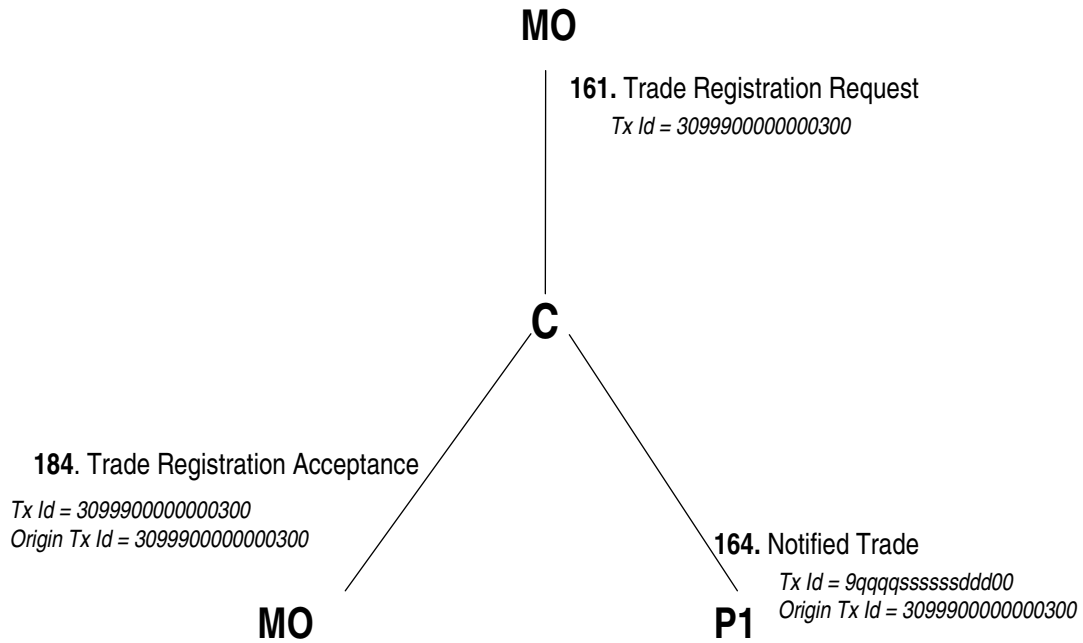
MO

161. Trade Registration Request
Tx Id = 3099900000000300

C

184. Trade Registration Acceptance

Tx Id = 3099900000000300
Origin Tx Id = 3099900000000300

164. Notified Trade

Tx Id = 9qqqqsssssddd00
Origin Tx Id = 3099900000000300

MO

P1